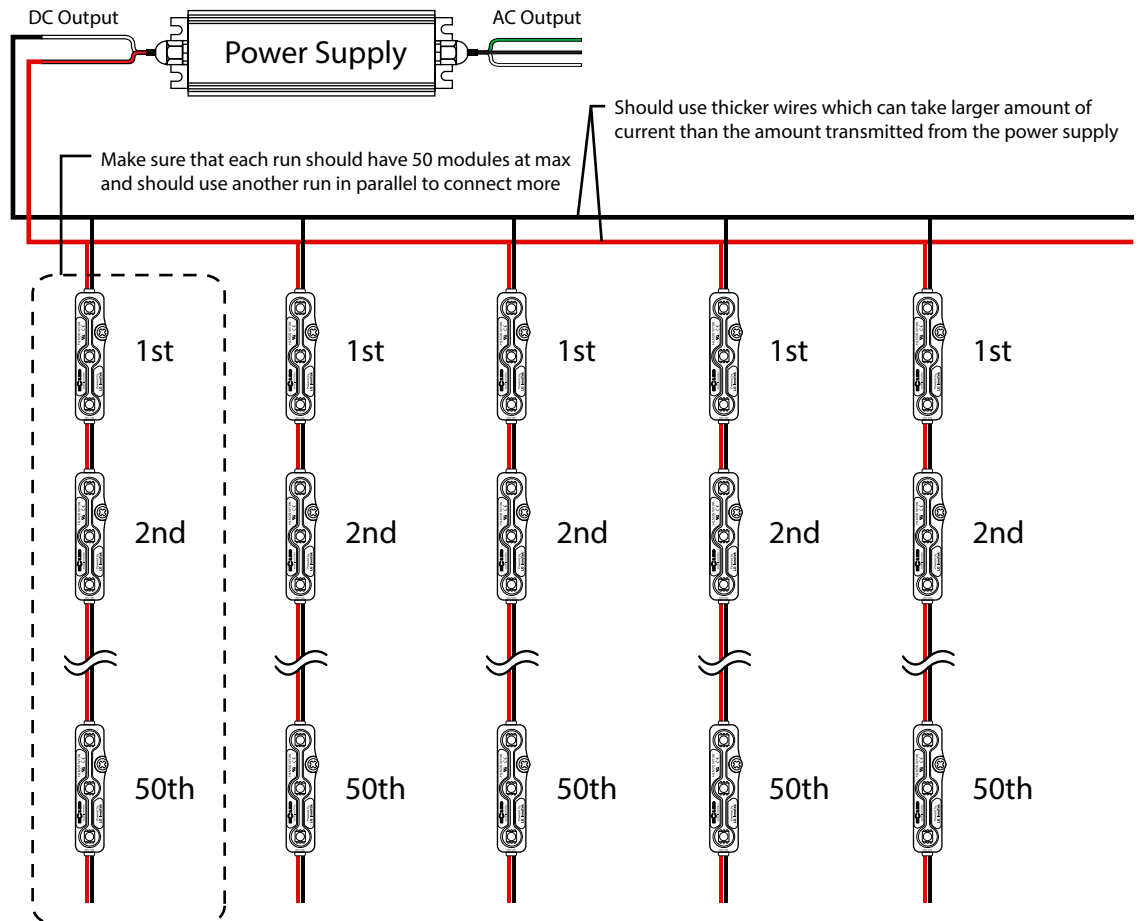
DC Output

Power Supply

AC Output

Should use thicker wires which can take larger amount of current than the amount transmitted from the power supply

Make sure that each run should have 50 modules at max and should use another run in parallel to connect more

1st
1st
1st
1st
1st

2nd
2nd
2nd
2nd
2nd

50th
50th
50th
50th
50th